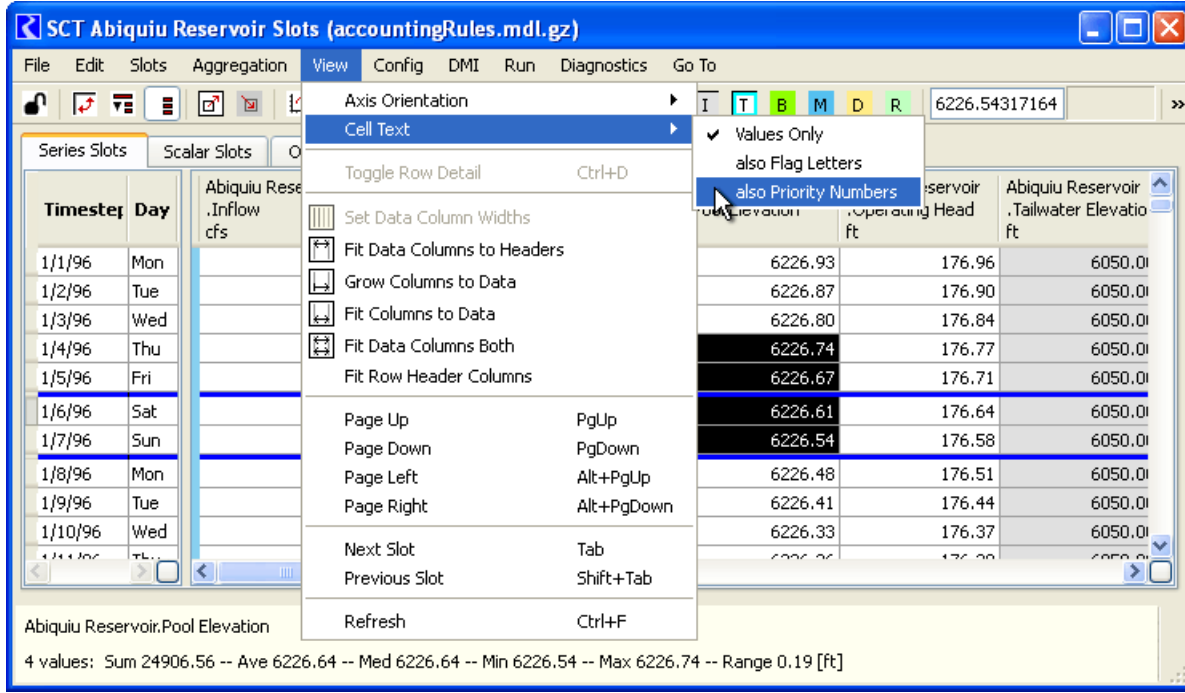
SCT Abiquiu Reservoir Slots (accountingRules.mdl.gz)

File Edit Slots Aggregation View Config DMI Run Diagnostics Go To

I T B M D R 6226.54317164

Series Slots Scalar Slots O

Axis Orientation
Cell Text
Values Only
also Flag Letters
also Priority Numbers
Toggle Row Detail Ctrl+D
Set Data Column Widths
Fit Data Columns to Headers
Grow Columns to Data
Fit Columns to Data
Fit Data Columns Both
Fit Row Header Columns
Page Up PgUp
Page Down PgDown
Page Left Alt+PgUp
Page Right Alt+PgDown
Next Slot Tab
Previous Slot Shift+Tab
Refresh Ctrl+F

| Timestep | Day | Abiquiu Rese .Inflow cfs | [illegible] Elevation | eservoir .Operating Head ft | Abiquiu Reservoir .Tailwater Elevatio ft |
|---|---|---|---|---|---|
| 1/1/96 | Mon | | 6226.93 | 176.96 | 6050.0 |
| 1/2/96 | Tue | | 6226.87 | 176.90 | 6050.0 |
| 1/3/96 | Wed | | 6226.80 | 176.84 | 6050.0 |
| 1/4/96 | Thu | | 6226.74 | 176.77 | 6050.0 |
| 1/5/96 | Fri | | 6226.67 | 176.71 | 6050.0 |
| 1/6/96 | Sat | | 6226.61 | 176.64 | 6050.0 |
| 1/7/96 | Sun | | 6226.54 | 176.58 | 6050.0 |
| 1/8/96 | Mon | | 6226.48 | 176.51 | 6050.0 |
| 1/9/96 | Tue | | 6226.41 | 176.44 | 6050.0 |
| 1/10/96 | Wed | | 6226.33 | 176.37 | 6050.0 |
| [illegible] | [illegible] | | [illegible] | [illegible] | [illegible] |

Abiquiu Reservoir.Pool Elevation

4 values: Sum 24906.56 -- Ave 6226.64 -- Med 6226.64 -- Min 6226.54 -- Max 6226.74 -- Range 0.19 [ft]